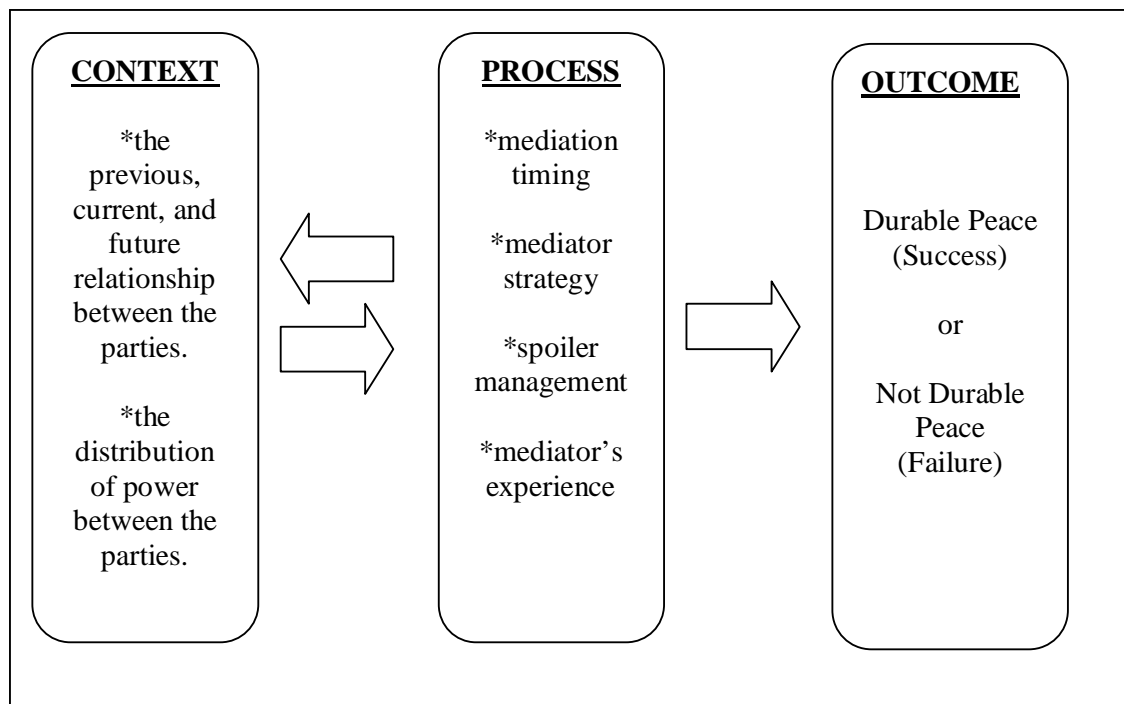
CONTEXT

*the previous, current, and future relationship between the parties.

*the distribution of power between the parties.

PROCESS

*mediation timing

*mediator strategy

*spoiler management

*mediator's experience

OUTCOME

Durable Peace (Success)

or

Not Durable Peace (Failure)